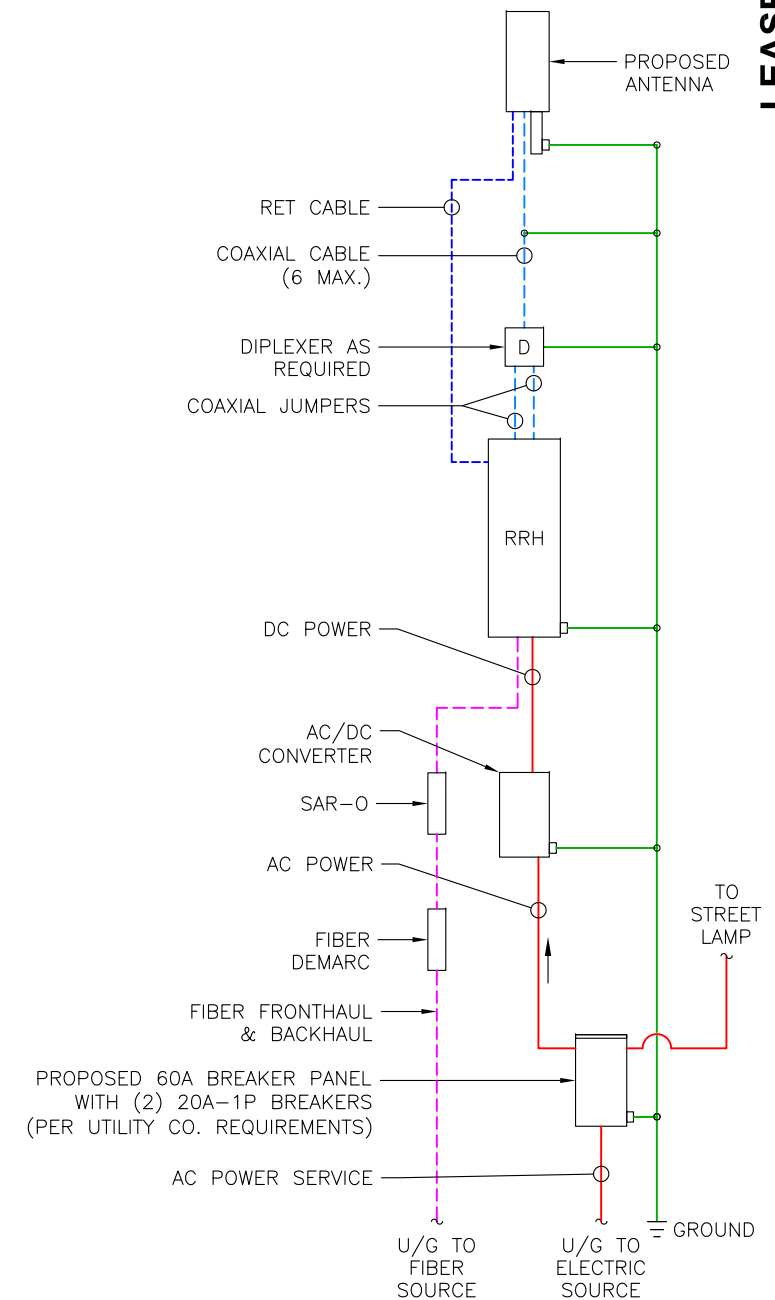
PROPOSED ANTENNA

RET CABLE

COAXIAL CABLE (6 MAX.)

DIPLEXER AS REQUIRED

D

COAXIAL JUMPERS

RRH

DC POWER

AC/DC CONVERTER

SAR-O

AC POWER

FIBER DEMARC

FIBER FRONTHAUL & BACKHAUL

TO STREET LAMP

PROPOSED 60A BREAKER PANEL WITH (2) 20A-1P BREAKERS (PER UTILITY CO. REQUIREMENTS)

AC POWER SERVICE

GROUND

U/G TO FIBER SOURCE

U/G TO ELECTRIC SOURCE

LEASE